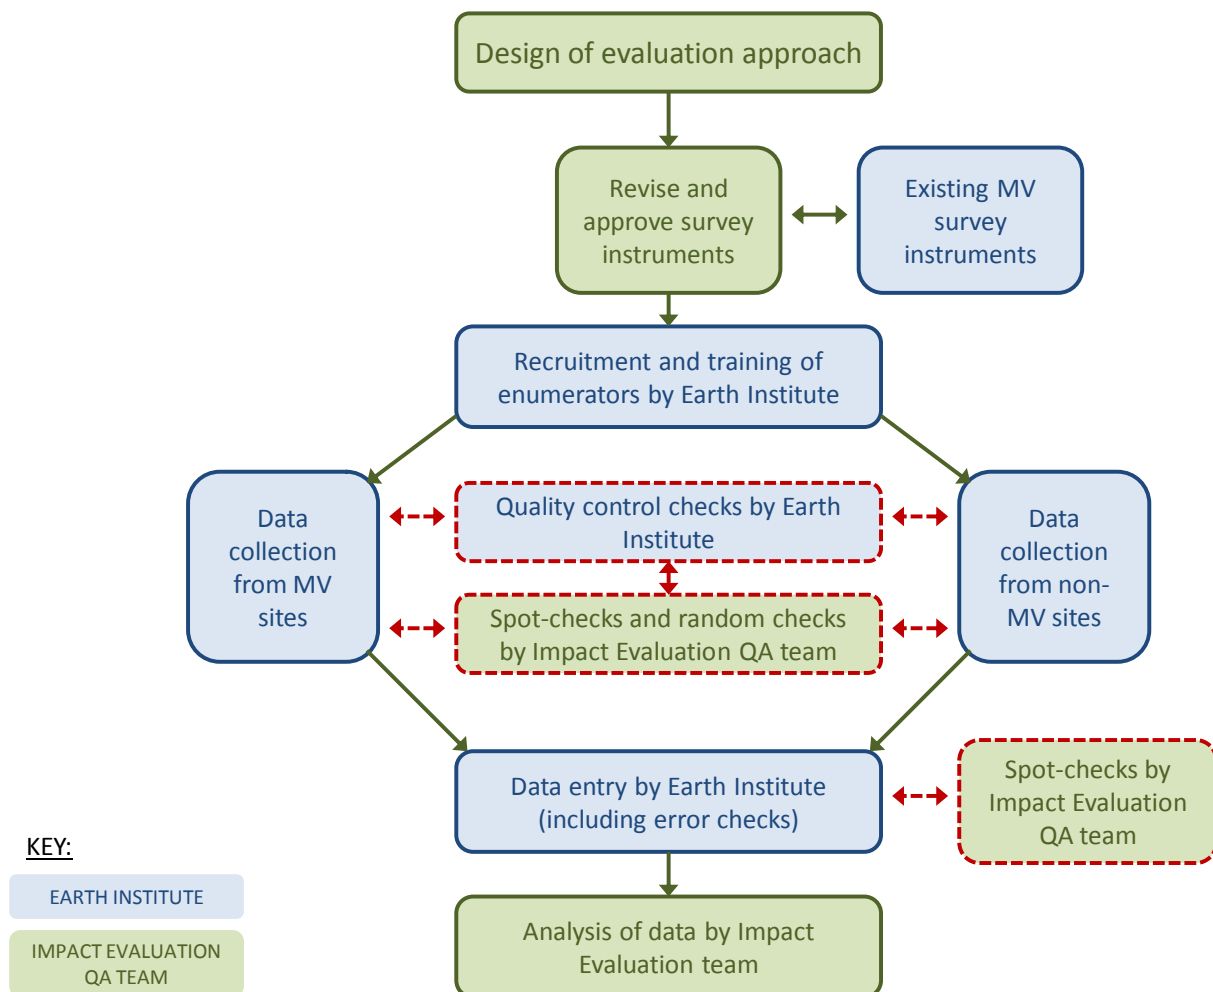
Design of evaluation approach

Revise and approve survey instruments

Existing MV survey instruments

Recruitment and training of enumerators by Earth Institute

Data collection from MV sites

Quality control checks by Earth Institute

Spot-checks and random checks by Impact Evaluation QA team

Data collection from non-MV sites

Data entry by Earth Institute (including error checks)

Spot-checks by Impact Evaluation QA team

KEY:

EARTH INSTITUTE

IMPACT EVALUATION QA TEAM

Analysis of data by Impact Evaluation team